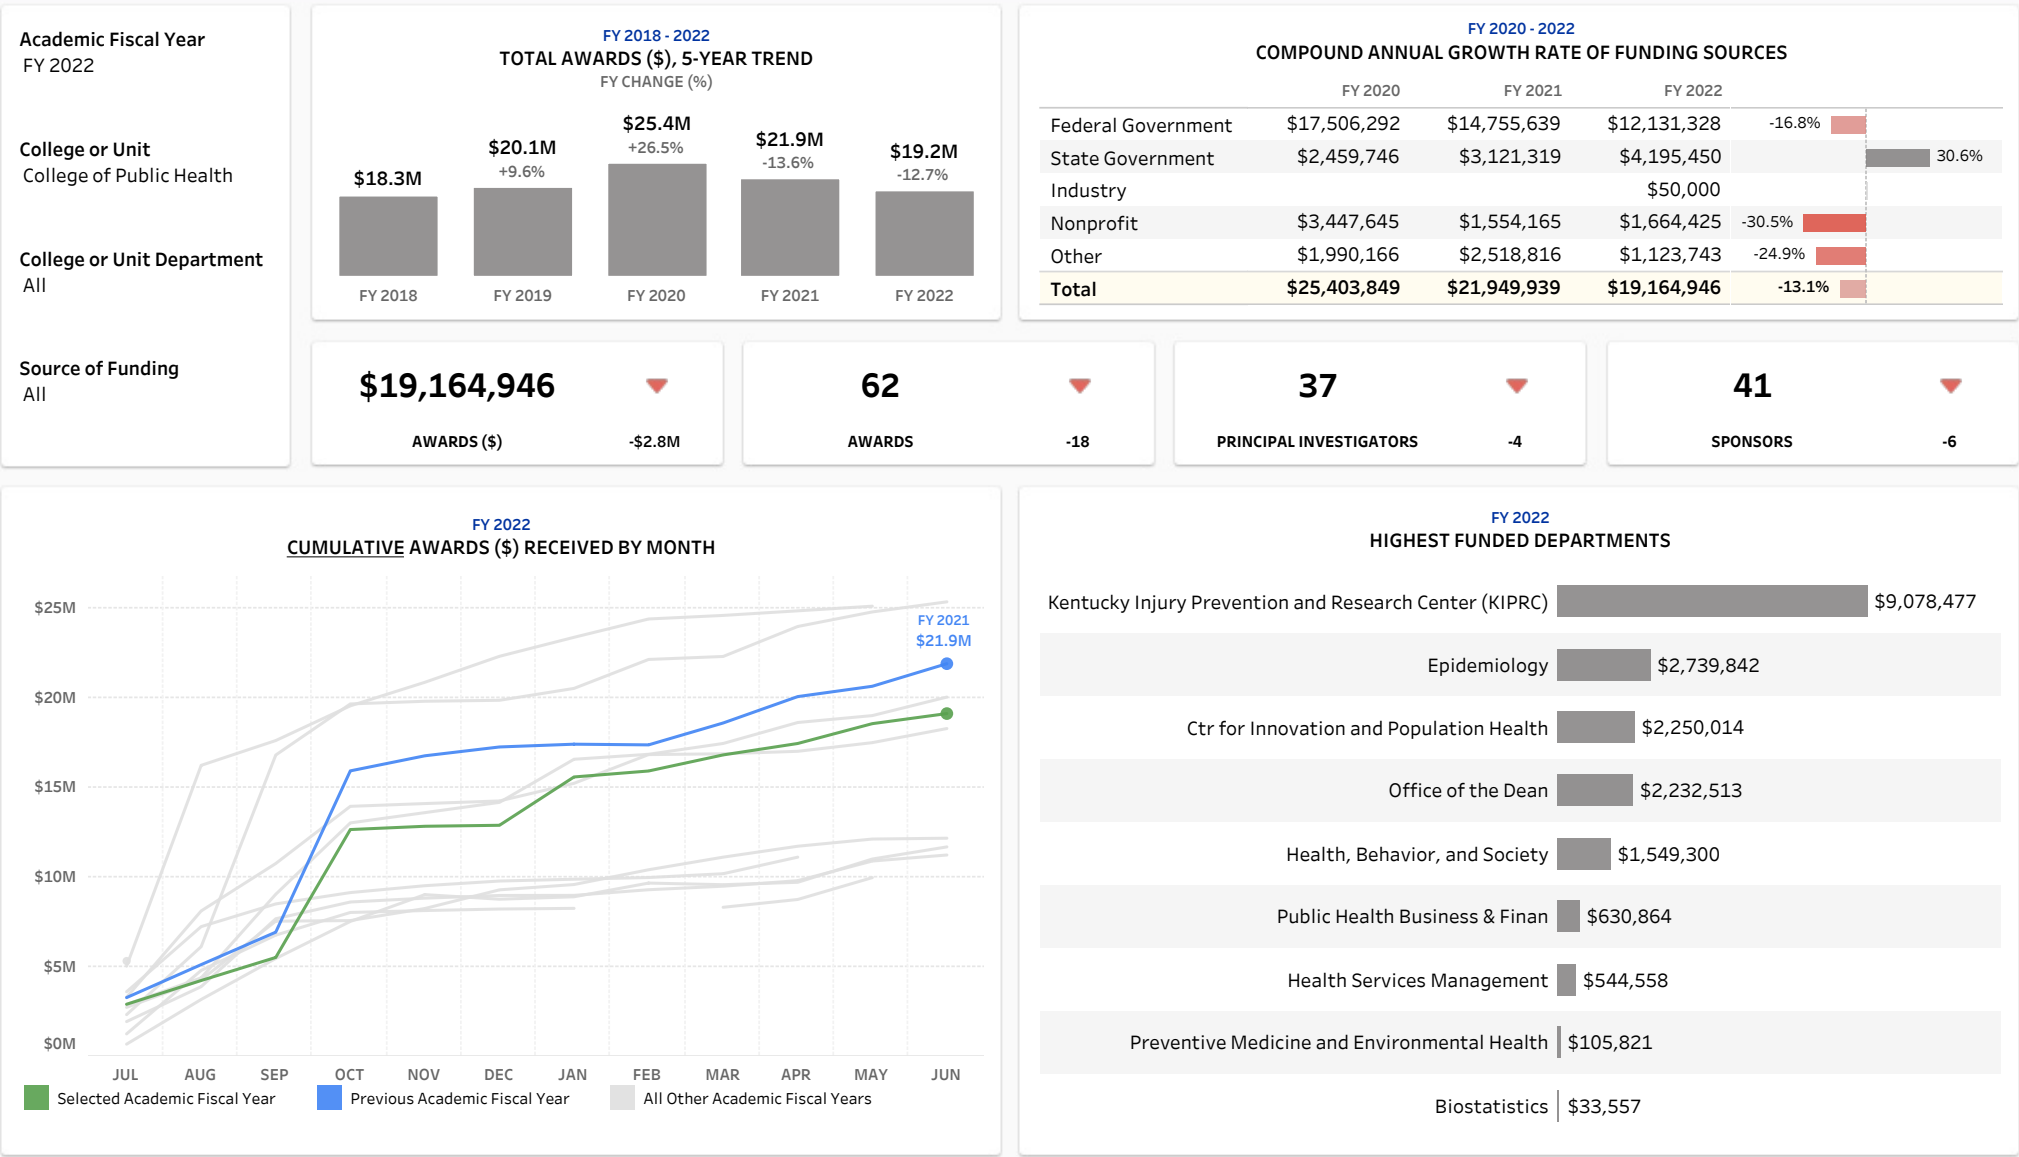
Academic Fiscal Year
FY 2022

College or Unit
College of Public Health

College or Unit Department
All

Source of Funding
All

FY 2018 - 2022
TOTAL AWARDS ($), 5-YEAR TREND
FY CHANGE (%)

$18.3M
$20.1M +9.6%
$25.4M +26.5%
$21.9M -13.6%
$19.2M -12.7%

FY 2018 FY 2019 FY 2020 FY 2021 FY 2022

FY 2020 - 2022
COMPOUND ANNUAL GROWTH RATE OF FUNDING SOURCES

| | FY 2020 | FY 2021 | FY 2022 | |
|---|---|---|---|---|
| Federal Government | $17,506,292 | $14,755,639 | $12,131,328 | -16.8% |
| State Government | $2,459,746 | $3,121,319 | $4,195,450 | 30.6% |
| Industry | | | $50,000 | |
| Nonprofit | $3,447,645 | $1,554,165 | $1,664,425 | -30.5% |
| Other | $1,990,166 | $2,518,816 | $1,123,743 | -24.9% |
| Total | $25,403,849 | $21,949,939 | $19,164,946 | -13.1% |

$19,164,946
AWARDS ($) -$2.8M

62
AWARDS -18

37
PRINCIPAL INVESTIGATORS -4

41
SPONSORS -6

FY 2022
CUMULATIVE AWARDS ($) RECEIVED BY MONTH

$25M
$20M
$15M
$10M
$5M
$0M

FY 2021
$21.9M

JUL AUG SEP OCT NOV DEC JAN FEB MAR APR MAY JUN

Selected Academic Fiscal Year Previous Academic Fiscal Year All Other Academic Fiscal Years

FY 2022
HIGHEST FUNDED DEPARTMENTS

Kentucky Injury Prevention and Research Center (KIPRC) $9,078,477
Epidemiology $2,739,842
Ctr for Innovation and Population Health $2,250,014
Office of the Dean $2,232,513
Health, Behavior, and Society $1,549,300
Public Health Business & Finan $630,864
Health Services Management $544,558
Preventive Medicine and Environmental Health $105,821
Biostatistics $33,557